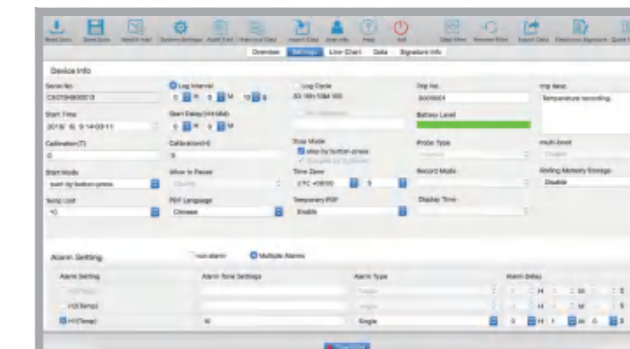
Read Data Save Data Search Host System Settings Alarm Form Previous Data Import Data User Info Help Exit Clear Filter Browse Files Export Data Electronic Signature Quick

Overview Settings Line Chart Data Signature Info

Device Info

Serial No.
CX0364800013

Log Interval
0 H 0 M 10 S

Log Cycle
93 Y 10 M 4 D

Trip No.
0000001

Trip desc.
Temperature recording

Start Time
2018/ 6/ 9 14:03:11

Start Delay (HH:MM)
0 H 0 M

Battery Level

Calibration(T)
0

Calibration(H)
0

Stop Mode
stop by button press

Probe Type

multi-boot

Start Mode
start by button press

Allow to Pause

Time Zone
UTC +08:00

Record Mode

Rolling Memory Storage
Disable

Temp Unit
°C

PDF Language
Chinese

Temporary PDF
Enable

Display Time

Alarm Setting

non alarm Multiple Alarms

| Alarm Setting | Alarm Tone Settings | Alarm Type | Alarm Delay |
|---|---|---|---|
| HH(Temp) | | Single | H M S |
| H2(Temp) | | Single | H M S |
| H1(Temp) | 10 | Single | 0 H 1 M 0 S |